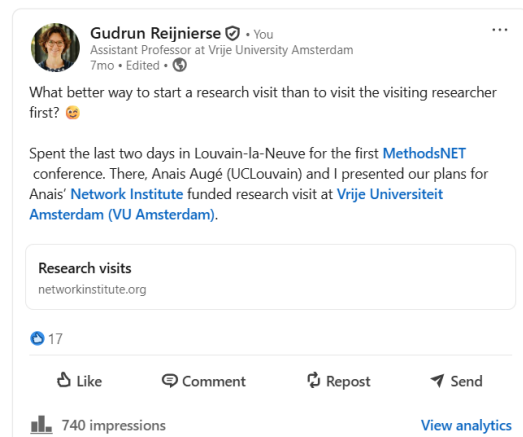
Gudrun Reijnierse • You
Assistant Professor at Vrije University Amsterdam
7mo • Edited •

...

What better way to start a research visit than to visit the visiting researcher first? 😊

Spent the last two days in Louvain-la-Neuve for the first MethodsNET conference. There, Anais Augé (UCLouvain) and I presented our plans for Anais' Network Institute funded research visit at Vrije Universiteit Amsterdam (VU Amsterdam).

Research visits
networkinstitute.org

17

Like Comment Repost Send

740 impressions View analytics